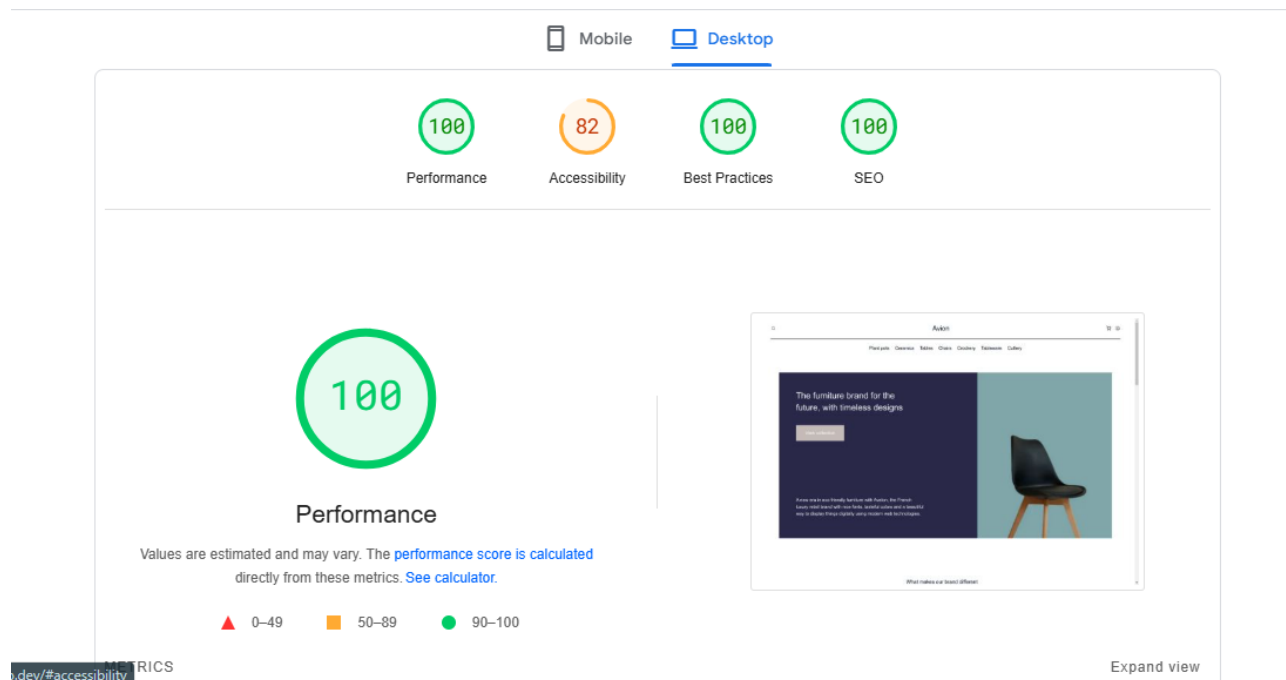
Mobile Desktop

100
Performance

82
Accessibility

100
Best Practices

100
SEO

100

Performance

Values are estimated and may vary. The performance score is calculated directly from these metrics. See calculator.

0–49 50–89 90–100

Avion

Plant pots Ceramics Tables Chairs Crockery Tableware Cutlery

The furniture brand for the future, with timeless designs

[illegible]

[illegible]

What makes our brand different

METRICS

Expand view

.dev/#accessibility